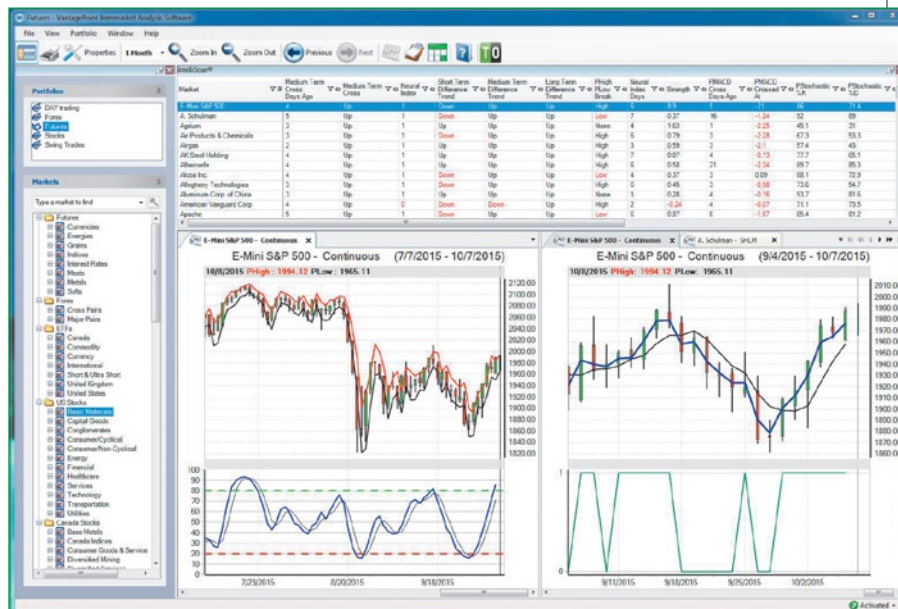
Futures - VantagePoint Intermarket Analysis Software

File View Portfolio Window Help

Properties 1 Month Zoom In Zoom Out Previous Next

IntelliScan®

Portfolios

DAY trading
Forex
Futures
Stocks
Swing Trades

Markets

Type a market to find

Futures
Currencies
Energies
Grains
Indices
Interest Rates
Meats
Metals
Softs
Forex
Cross Pairs
Major Pairs
ETFs
Canada
Commodity
Currency
International
Short & Ultra Short
United Kingdom
United States
US Stocks
Basic Materials
Capital Goods
Conglomerates
Consumer/Cyclical
Consumer/Non-Cyclical
Energy
Financial
Healthcare
Services
Technology
Transportation
Utilities
Canada Stocks
Base Metals
Canada Indices
Consumer Goods & Service
Diversified Mining

| Market | Medium Term Cross Days Ago | Medium Term Cross | Neural Index | Short Term Difference Trend | Medium Term Difference Trend | Long Term Difference Trend | PHigh PLow Break | Neural Index Days | Strength | PMACD Cross Days Ago | PMACD Crossed At | PStochastic %K | PStochastic %D |
|---|---|---|---|---|---|---|---|---|---|---|---|---|---|
| E-Mini S&P 500 | 4 | Up | 1 | Down | Up | Up | High | 6 | 8.5 | 5 | -71 | 86 | 71.4 |
| A. Schulman | 5 | Up | 1 | Down | Up | Up | Low | 7 | 0.37 | 16 | -1.24 | 52 | 89 |
| Agrium | 4 | Up | 1 | Up | Up | Up | None | 4 | 1.62 | 1 | -2.25 | 45.1 | 31 |
| Air Products & Chemicals | 3 | Up | 1 | Down | Up | Up | High | 6 | 0.79 | 3 | -2.28 | 67.3 | 53.3 |
| Airgas | 2 | Up | 1 | Up | Up | Up | High | 3 | 0.59 | 3 | -2.1 | 57.4 | 43 |
| AK Steel Holding | 4 | Up | 1 | Up | Up | Up | High | 7 | 0.07 | 4 | -0.13 | 77.7 | 65.1 |
| Albemarle | 4 | Up | 1 | Up | Up | Up | High | 6 | 0.58 | 21 | -2.14 | 89.7 | 85.3 |
| Alcoa Inc. | 4 | Up | 1 | Down | Up | Up | Low | 4 | 0.37 | 3 | 0.09 | 88.1 | 72.9 |
| Allegheny Technologies | 3 | Up | 1 | Down | Up | Up | High | 5 | 0.45 | 3 | -0.38 | 73.6 | 54.7 |
| Aluminum Corp. of China | 5 | Up | 1 | Up | Up | Up | None | 1 | 0.28 | 4 | -0.16 | 93.7 | 81.6 |
| American Vanguard Corp | 4 | Up | 0 | Down | Down | Up | High | 2 | -0.24 | 4 | -0.07 | 71.1 | 73.5 |
| Apache | 5 | Up | 1 | Down | Up | Up | High | 5 | 0.07 | 6 | -1.67 | 85.4 | 81.2 |

E-Mini S&P 500 - Continuous

E-Mini S&P 500 - Continuous (7/7/2015 - 10/7/2015)
10/8/2015 PHigh: 1994.12 PLow: 1965.11

2120.00 2100.00 2080.00 2060.00 2040.00 2020.00 2000.00 1980.00 1960.00 1940.00 1920.00 1900.00 1880.00 1860.00 1840.00 1820.00

100 90 80 70 60 50 40 30 20 10 0

7/23/2015 8/20/2015 9/18/2015

E-Mini S&P 500 - Continuous A. Schulman - SHLM

E-Mini S&P 500 - Continuous (9/4/2015 - 10/7/2015)
10/8/2015 PHigh: 1994.12 PLow: 1965.11

2010.00 2000.00 1990.00 1980.00 1970.00 1960.00 1950.00 1940.00 1930.00 1920.00 1910.00 1900.00 1890.00 1880.00 1870.00 1860.00

1
0

9/11/2015 9/18/2015 9/25/2015 10/2/2015

Activated